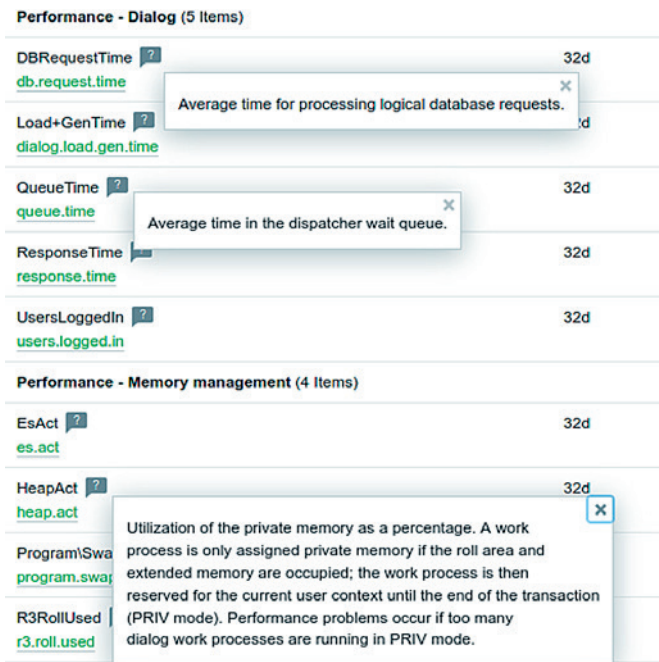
Performance - Dialog (5 Items)

DBRequestTime ?
db.request.time
32d

×
Average time for processing logical database requests.

Load+GenTime ?
dialog.load.gen.time
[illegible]d

QueueTime ?
queue.time
32d

×
Average time in the dispatcher wait queue.

ResponseTime ?
response.time
32d

UsersLoggedIn ?
users.logged.in
32d

Performance - Memory management (4 Items)

EsAct ?
es.act
32d

HeapAct ?
heap.act
32d

×
Utilization of the private memory as a percentage. A work process is only assigned private memory if the roll area and extended memory are occupied; the work process is then reserved for the current user context until the end of the transaction (PRIV mode). Performance problems occur if too many dialog work processes are running in PRIV mode.

Program\Swa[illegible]
program.swap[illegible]

R3RollUsed
r3.roll.used